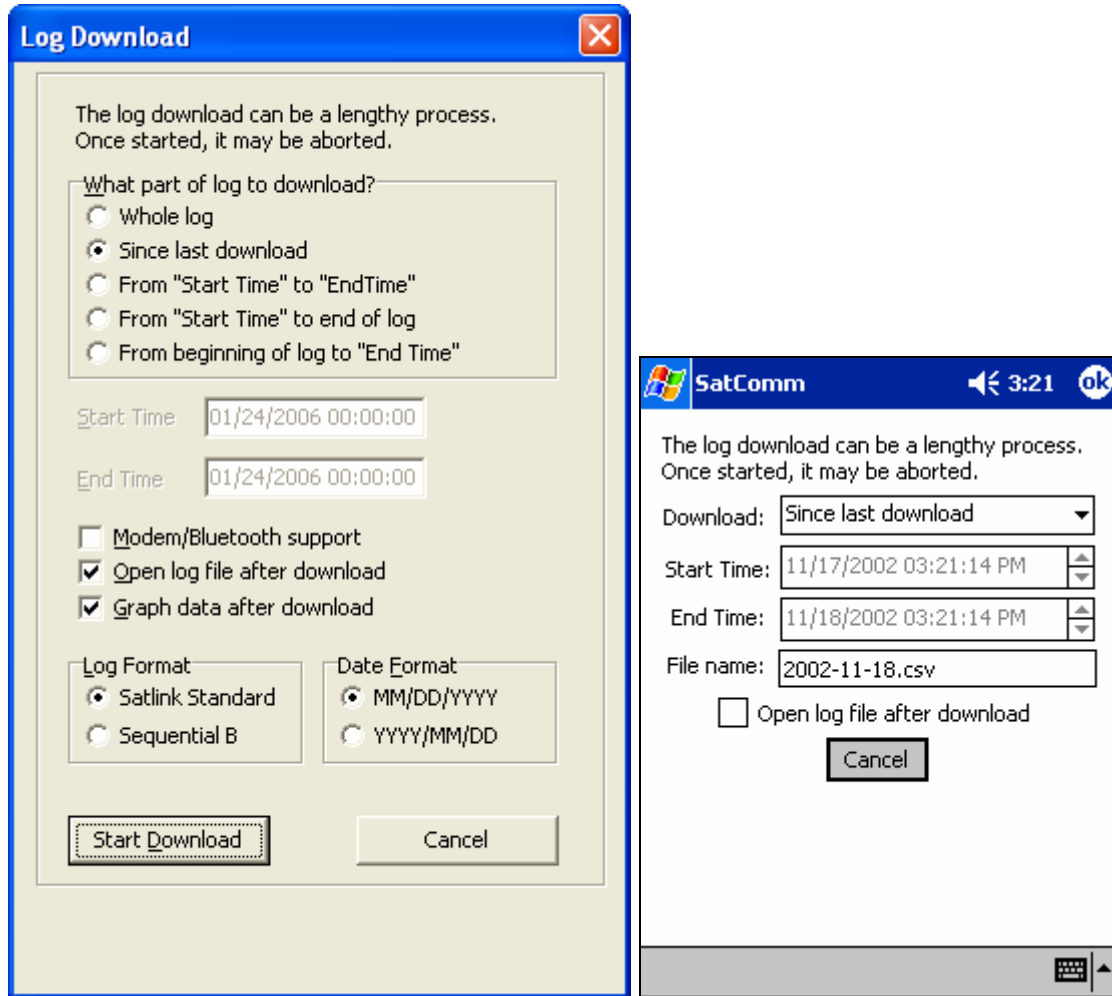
Log Download

The log download can be a lengthy process. Once started, it may be aborted.

What part of log to download?
Whole log
Since last download
From "Start Time" to "EndTime"
From "Start Time" to end of log
From beginning of log to "End Time"

Start Time 01/24/2006 00:00:00

End Time 01/24/2006 00:00:00

Modem/Bluetooth support
Open log file after download
Graph data after download

Log Format
Satlink Standard
Sequential B

Date Format
MM/DD/YYYY
YYYY/MM/DD

Start Download
Cancel

SatComm 3:21 ok

The log download can be a lengthy process. Once started, it may be aborted.

Download: Since last download

Start Time: 11/17/2002 03:21:14 PM

End Time: 11/18/2002 03:21:14 PM

File name: 2002-11-18.csv

Open log file after download

Cancel